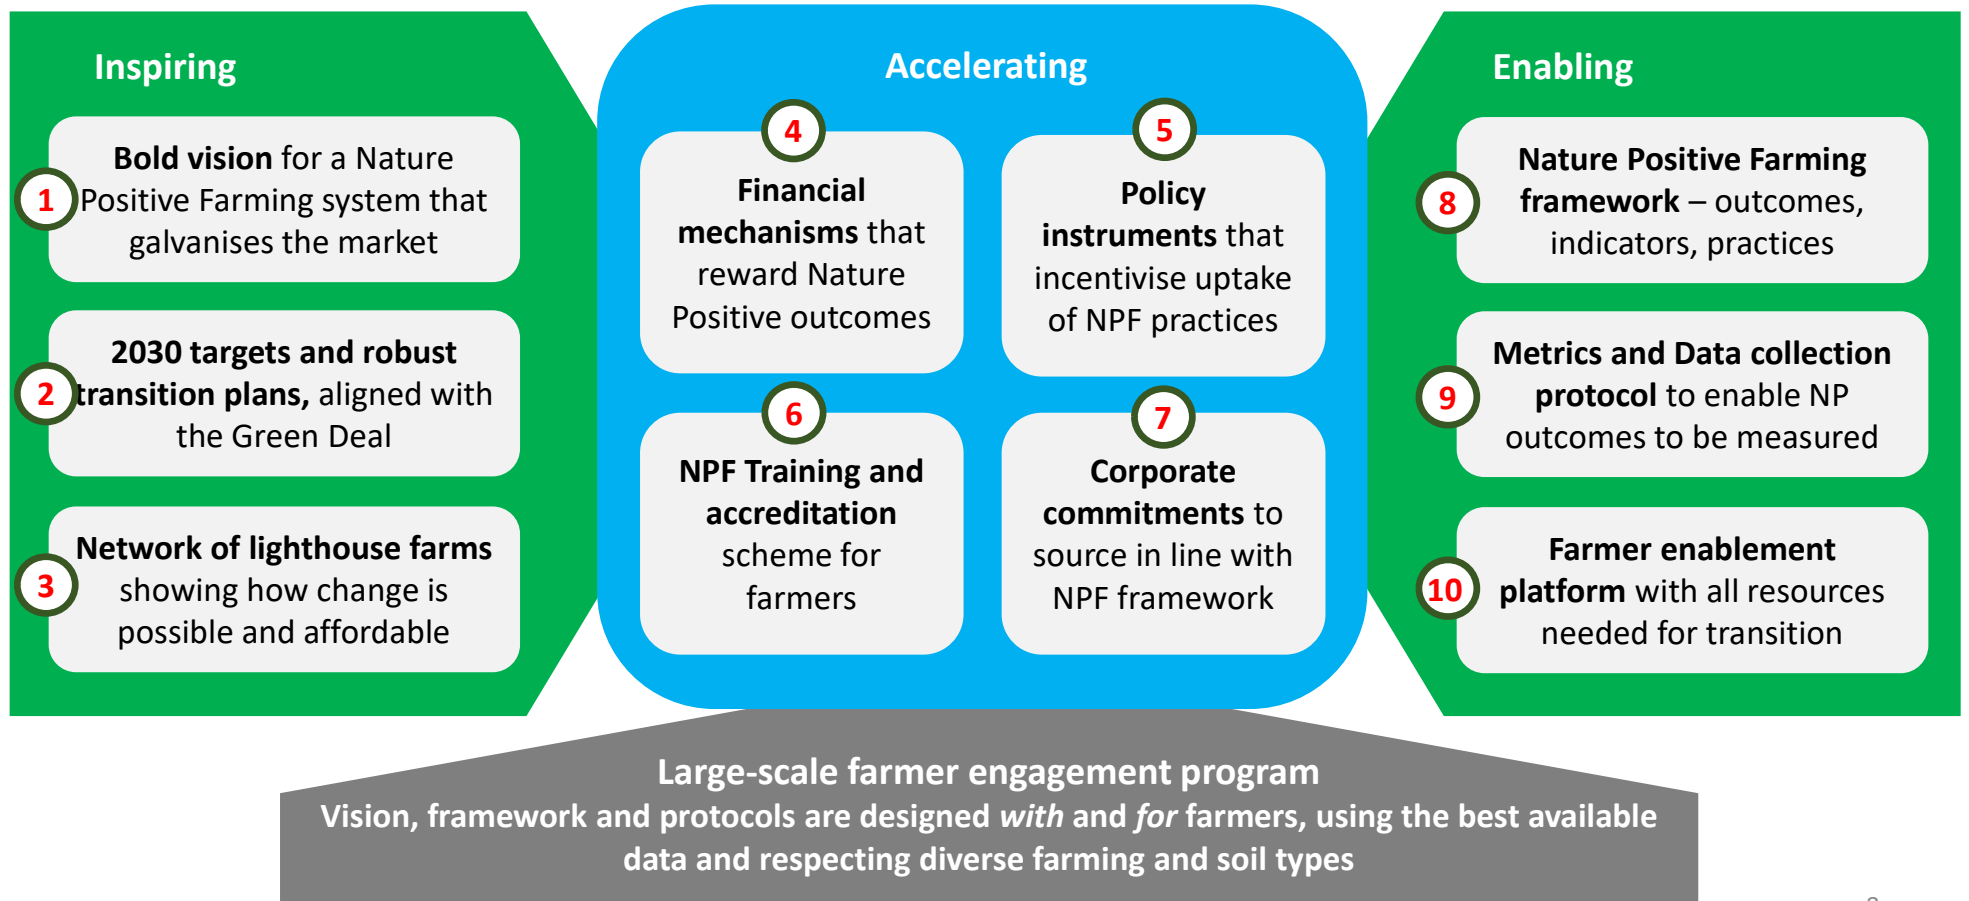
Inspiring

1 Bold vision for a Nature Positive Farming system that galvanises the market

2 2030 targets and robust transition plans, aligned with the Green Deal

3 Network of lighthouse farms showing how change is possible and affordable

Accelerating

4 Financial mechanisms that reward Nature Positive outcomes

5 Policy instruments that incentivise uptake of NPF practices

6 NPF Training and accreditation scheme for farmers

7 Corporate commitments to source in line with NPF framework

Enabling

8 Nature Positive Farming framework – outcomes, indicators, practices

9 Metrics and Data collection protocol to enable NP outcomes to be measured

10 Farmer enablement platform with all resources needed for transition

Large-scale farmer engagement program
Vision, framework and protocols are designed *with* and *for* farmers, using the best available data and respecting diverse farming and soil types